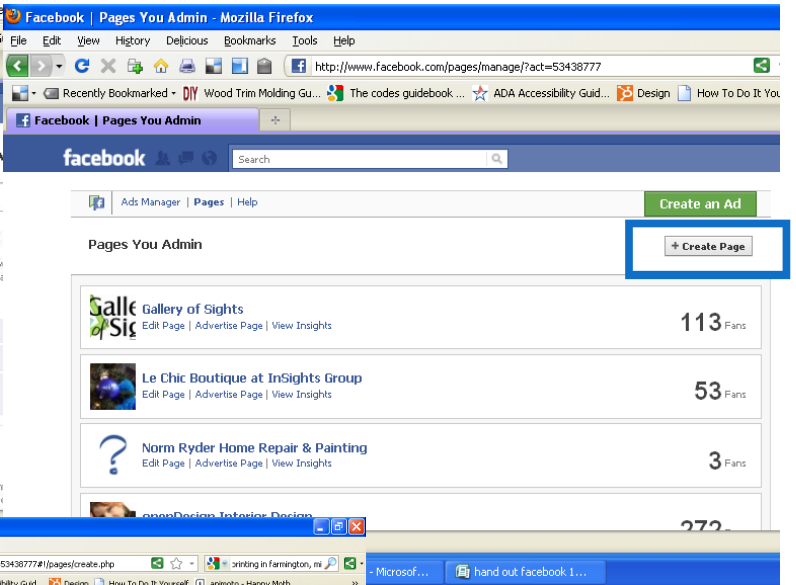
Facebook | Pages You Admin - Mozilla Firefox

File Edit View History Delicious Bookmarks Tools Help

http://www.facebook.com/pages/manage/?act=53438777

Recently Bookmarked DIY Wood Trim Molding Gu... The codes guidebook ... ADA Accessibility Guid... Design How To Do It You

Facebook | Pages You Admin

facebook Search

Ads Manager | Pages | Help

Create an Ad

Pages You Admin

+ Create Page

Gallery of Sights
Edit Page | Advertise Page | View Insights
113 Fans

Le Chic Boutique at InSights Group
Edit Page | Advertise Page | View Insights
53 Fans

Norm Ryder Home Repair & Painting
Edit Page | Advertise Page | View Insights
3 Fans

openDesign Interior Design
272

53438777#!/pages/create.php

printing in farmington, mi

bility Guid Design How To Do It Yourself animoto - Happy Moth

- Microsof...

hand out facebook 1....